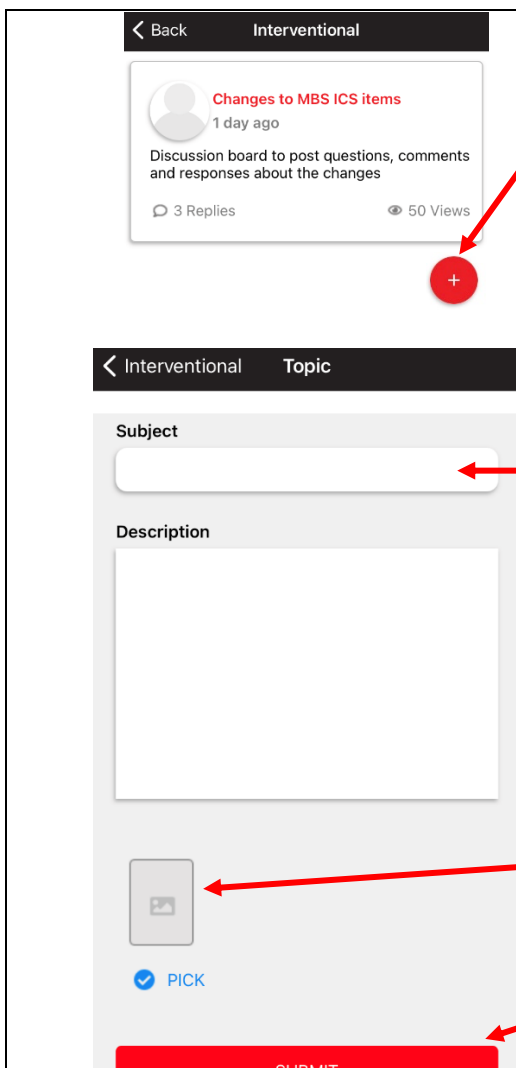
Back Interventional

Changes to MBS ICS items
1 day ago
Discussion board to post questions, comments and responses about the changes

3 Replies 50 Views

+

Interventional Topic

Subject

Description

PICK

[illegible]